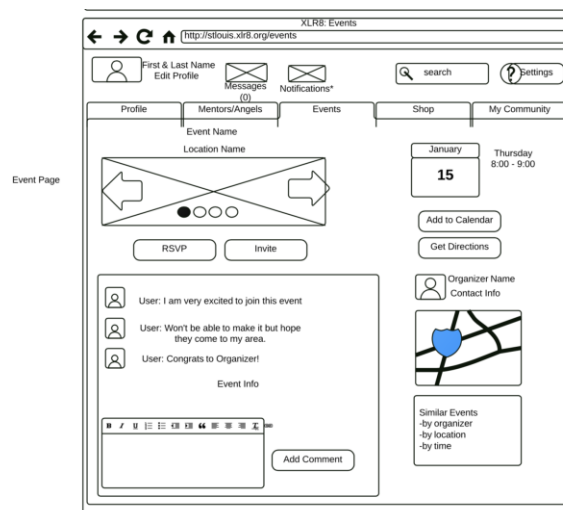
Event Page

XLR8: Events

http://stlouis.xlr8.org/events

First & Last Name
Edit Profile

Messages
(0)

Notifications*

search

Settings

| Profile | Mentors/Angels | Events | Shop | My Community |
|---|---|---|---|---|

Event Name

Location Name

January

15

Thursday
8:00 - 9:00

Add to Calendar

Get Directions

RSVP

Invite

User: I am very excited to join this event

User: Won't be able to make it but hope they come to my area.

User: Congrats to Organizer!

Event Info

Organizer Name
Contact Info

B I U

Add Comment

Similar Events
-by organizer
-by location
-by time